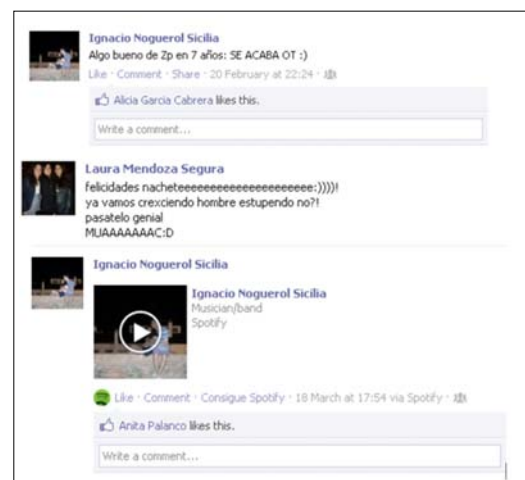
Ignacio Noguerol Sicilia
Algo bueno de Zp en 7 años: SE ACABA OT :)
Like · Comment · Share · 20 February at 22:24 ·

Alicia Garcia Cabrera likes this.

Write a comment...

Laura Mendoza Segura
felicidades nacheteeeeeeeeeeeeeeeeeeeeee:))))!
ya vamos crexciendo hombre estupendo no?!
pasatelo genial
MUAAAAAAAC:D

Ignacio Noguerol Sicilia

Ignacio Noguerol Sicilia
Musician/band
Spotify

Like · Comment · Consigue Spotify · 18 March at 17:54 via Spotify ·

Anita Palanco likes this.

Write a comment...